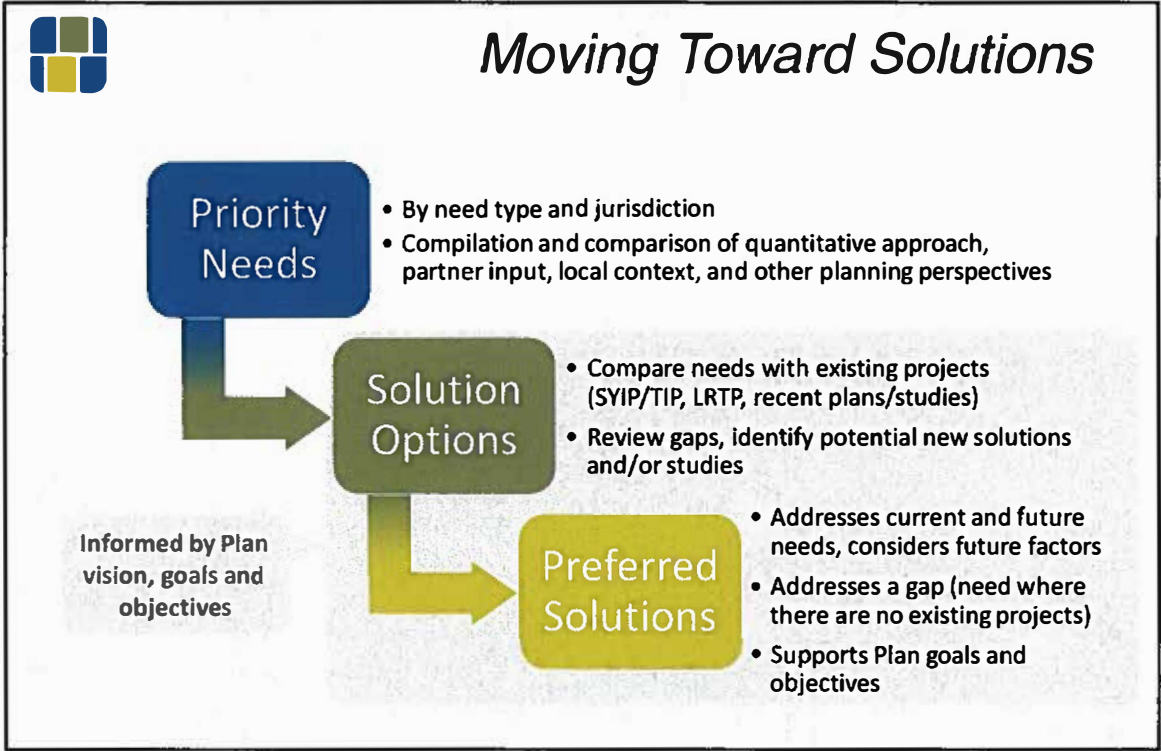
Moving Toward Solutions

Priority Needs

• By need type and jurisdiction
• Compilation and comparison of quantitative approach, partner input, local context, and other planning perspectives

Solution Options

• Compare needs with existing projects (SYIP/TIP, LRTP, recent plans/studies)
• Review gaps, identify potential new solutions and/or studies

Informed by Plan vision, goals and objectives

Preferred Solutions

• Addresses current and future needs, considers future factors
• Addresses a gap (need where there are no existing projects)
• Supports Plan goals and objectives